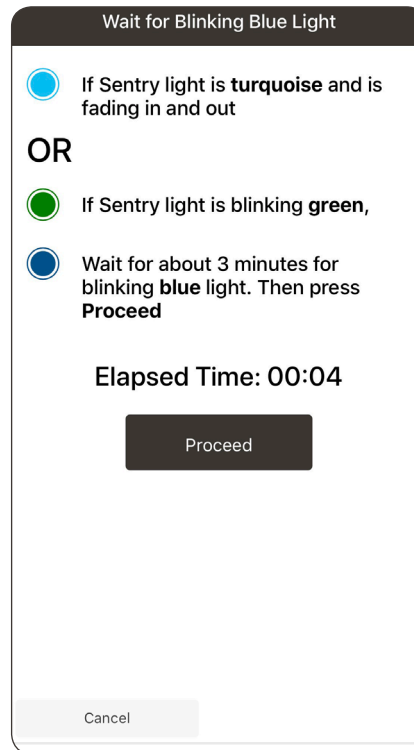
Wait for Blinking Blue Light

If Sentry light is turquoise and is fading in and out

OR

If Sentry light is blinking green,

Wait for about 3 minutes for blinking blue light. Then press Proceed

Elapsed Time: 00:04

Proceed

Cancel